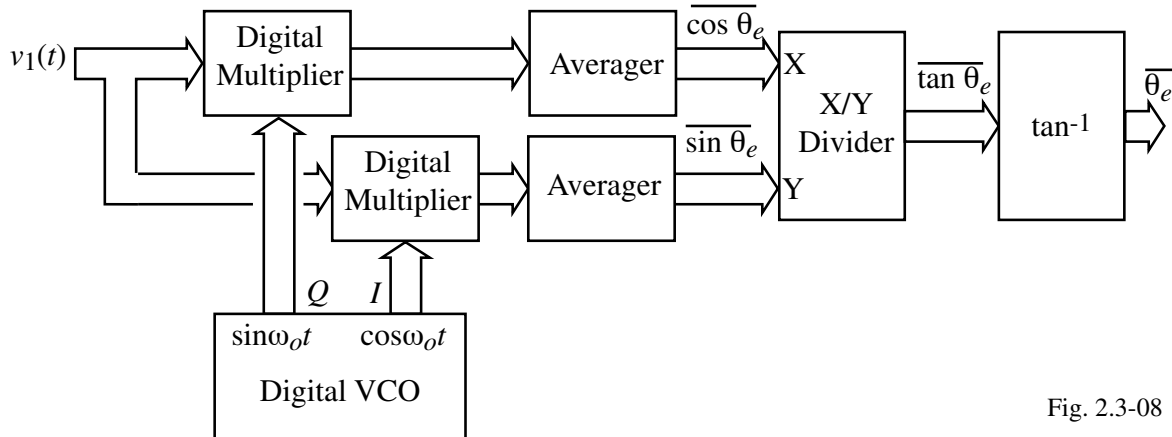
$v_1(t)$

Digital Multiplier

Averager

$\overline{\cos\theta_e}$

X

X/Y Divider

Y

$\overline{\tan\theta_e}$

tan-1

$\overline{\theta_e}$

Digital Multiplier

Averager

$\overline{\sin\theta_e}$

$Q$

$I$

$\sin\omega_o t$

$\cos\omega_o t$

Digital VCO

Fig. 2.3-08